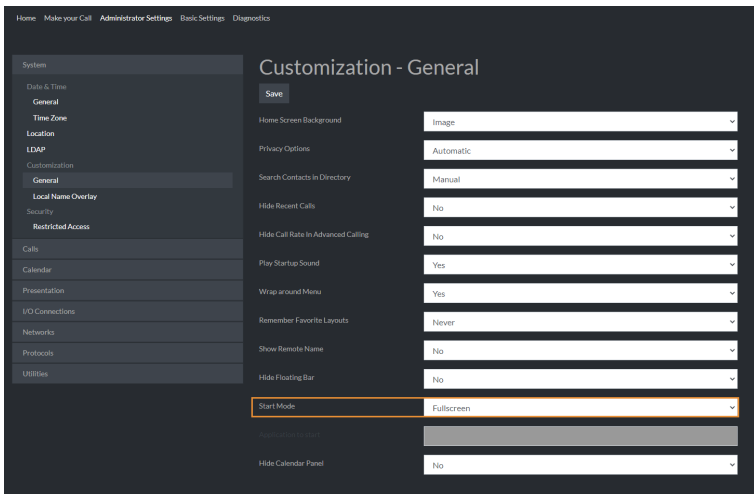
Home Make your Call Administrator Settings Basic Settings Diagnostics

System
Date & Time
General
Time Zone
Location
LDAP
Customization
General
Local Name Overlay
Security
Restricted Access
Calls
Calendar
Presentation
I/O Connections
Networks
Protocols
Utilities

Customization - General

Save

Home Screen Background: Image
Privacy Options: Automatic
Search Contacts in Directory: Manual
Hide Recent Calls: No
Hide Call Rate in Advanced Calling: No
Play Startup Sound: Yes
Wrap around Menu: Yes
Remember Favorite Layouts: Never
Show Remote Name: No
Hide Floating Bar: No
Start Mode: Fullscreen
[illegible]
Hide Calendar Panel: No